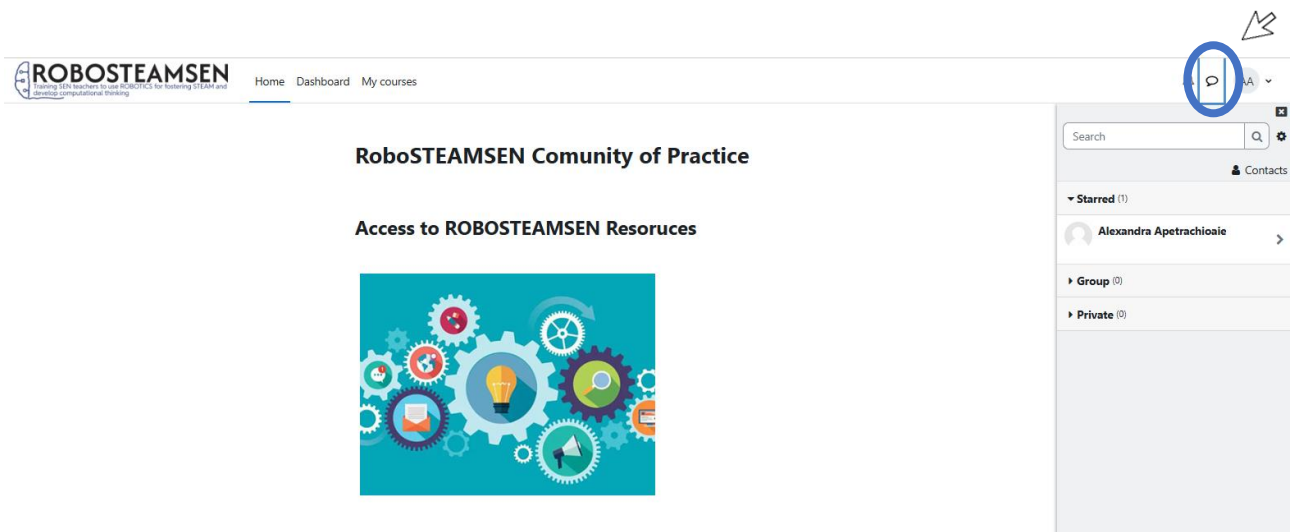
ROBOSTEAMSEN
Training SEN teachers to use ROBOTICS for fostering STEAM and develop computational thinking

Home Dashboard My courses

AA

RoboSTEAMSEN Comunity of Practice

Access to ROBOSTEAMSEN Resoruces

Search

Contacts

Starred (1)

Alexandra Apetrachioaie

Group (0)

Private (0)